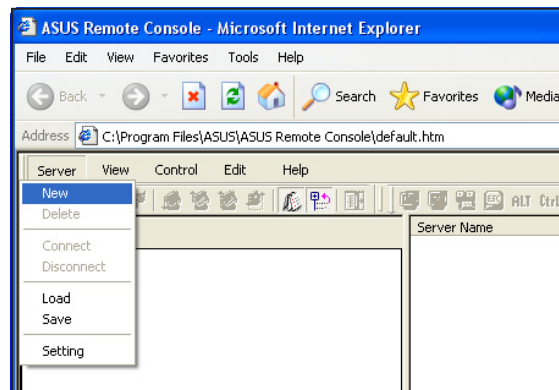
ASUS Remote Console - Microsoft Internet Explorer

File Edit View Favorites Tools Help

Back Search Favorites Media

Address C:\Program Files\ASUS\ASUS Remote Console\default.htm

Server View Control Edit Help

New
Delete

Connect
Disconnect

Load
Save

Setting

ALT Ctrl

Server Name